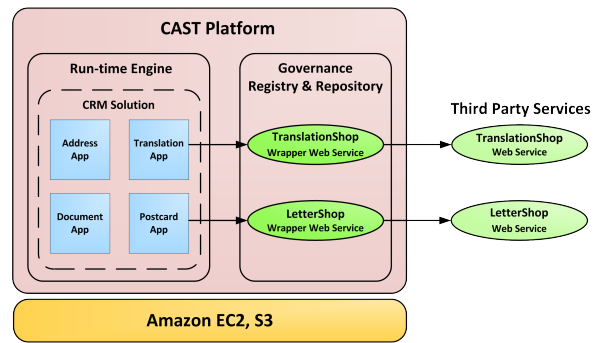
CAST Platform

Run-time Engine

CRM Solution

Address App

Translation App

Document App

Postcard App

Governance Registry & Repository

TranslationShop Wrapper Web Service

LetterShop Wrapper Web Service

Third Party Services

TranslationShop Web Service

LetterShop Web Service

Amazon EC2, S3